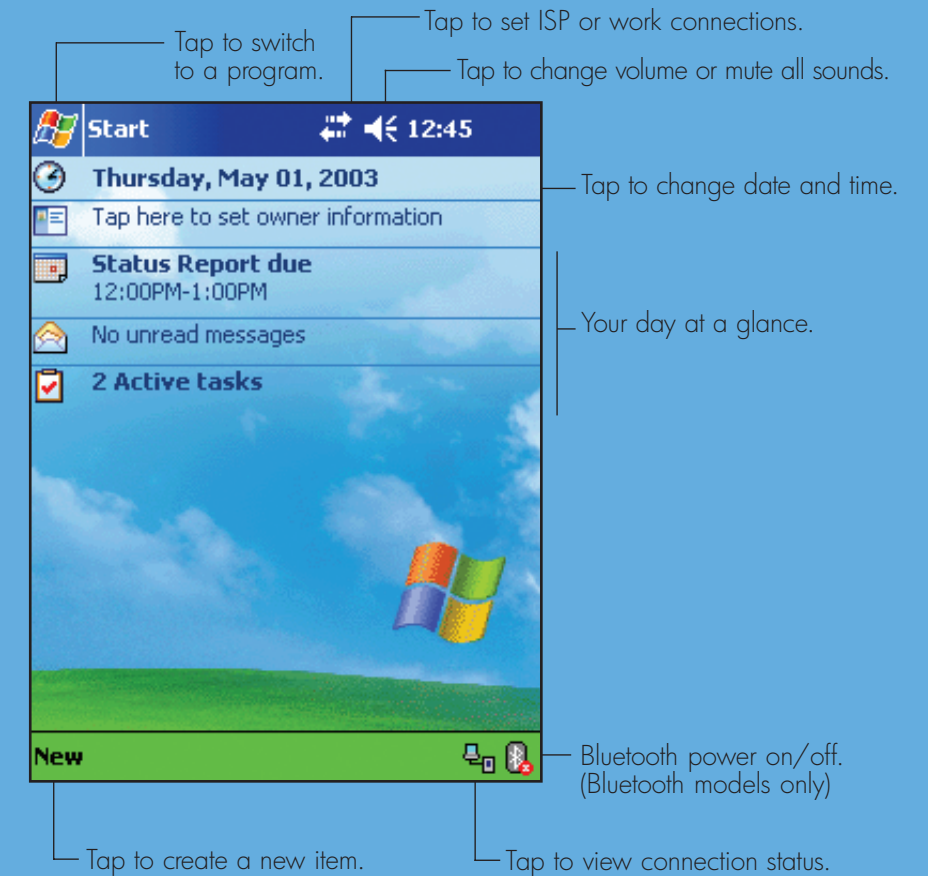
Tap to switch to a program.

Tap to set ISP or work connections.

Tap to change volume or mute all sounds.

Start

12:45

Thursday, May 01, 2003

Tap to change date and time.

Tap here to set owner information

Status Report due
12:00PM-1:00PM

No unread messages

2 Active tasks

Your day at a glance.

New

Bluetooth power on/off. (Bluetooth models only)

Tap to create a new item.

Tap to view connection status.